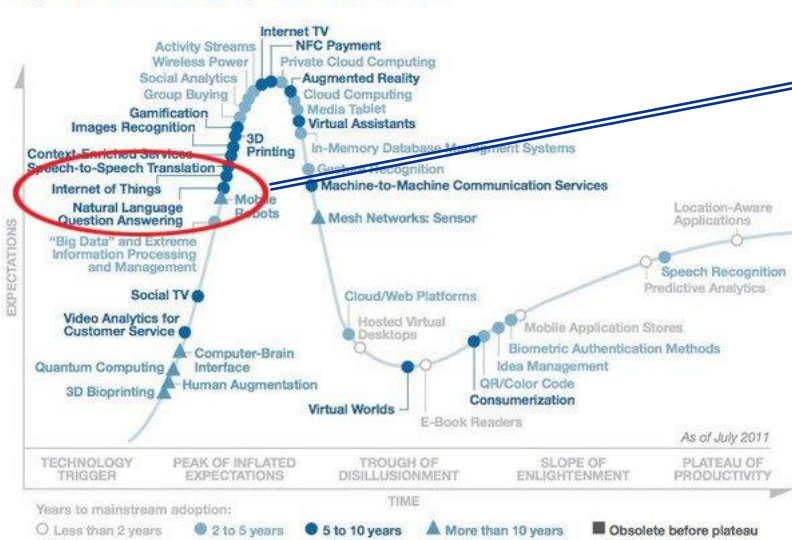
Internet TV
NFC Payment
Activity Streams
Wireless Power
Private Cloud Computing
Social Analytics
Augmented Reality
Group Buying
Cloud Computing
Media Tablet
Gamification
Virtual Assistants
Images Recognition
3D Printing
In-Memory Database Management Systems
Context-Enriched Services
Speech-to-Speech Translation
Gesture Recognition
Internet of Things
Machine-to-Machine Communication Services
Natural Language Question Answering
Mobile Robots
Mesh Networks: Sensor
"Big Data" and Extreme Information Processing and Management
Location-Aware Applications
Speech Recognition
Predictive Analytics
Social TV
Cloud/Web Platforms
Video Analytics for Customer Service
Hosted Virtual Desktops
Mobile Application Stores
Biometric Authentication Methods
Computer-Brain Interface
Idea Management
Quantum Computing
QR/Color Code
Human Augmentation
Consumerization
3D Bioprinting
Virtual Worlds
E-Book Readers
As of July 2011
EXPECTATIONS
TECHNOLOGY TRIGGER
PEAK OF INFLATED EXPECTATIONS
TROUGH OF DISILLUSIONMENT
SLOPE OF ENLIGHTENMENT
PLATEAU OF PRODUCTIVITY
TIME
Years to mainstream adoption:
Less than 2 years
2 to 5 years
5 to 10 years
More than 10 years
Obsolete before plateau